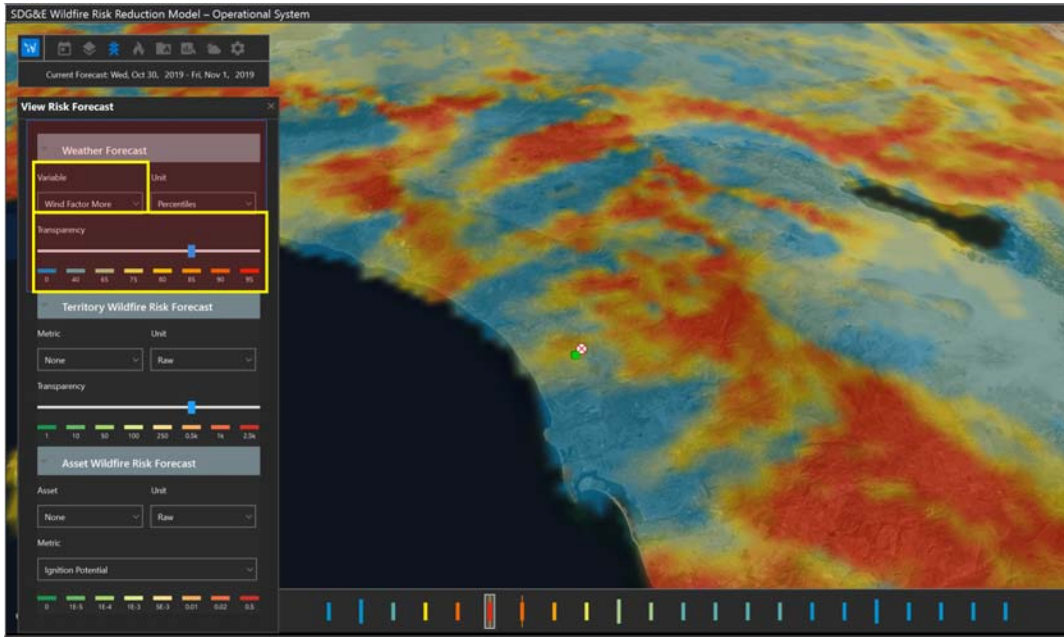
SDG&E Wildfire Risk Reduction Model – Operational System

Current Forecast: Wed, Oct 30, 2019 - Fri, Nov 1, 2019

View Risk Forecast

Weather Forecast

Variable
Wind Factor More

Unit
Percentiles

Transparency

0 40 65 75 80 85 90 95

Territory Wildfire Risk Forecast

Metric
None

Unit
Raw

Transparency

1 10 50 100 250 0.5k 1k 2.5k

Asset Wildfire Risk Forecast

Asset
None

Unit
Raw

Metric
Ignition Potential

0 1E-5 1E-4 1E-3 5E-3 0.01 0.02 0.5